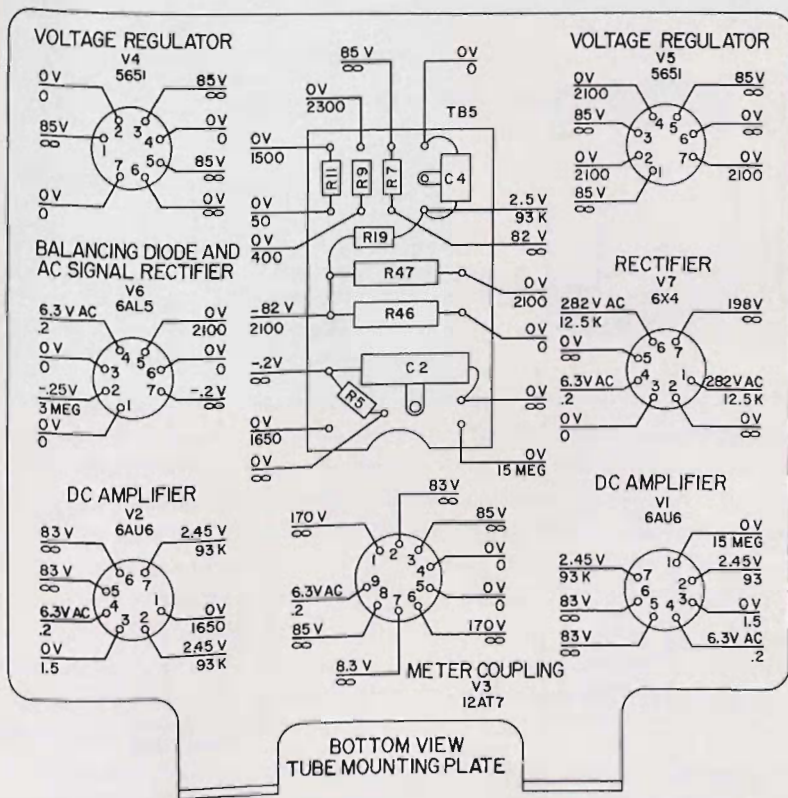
VOLTAGE REGULATOR
V4
5651

0 V
0

85V
∞

3
2
1
7
4
5
6

85V
∞

0V
0

85V
∞

0 V
0

0V
0

85 V
∞

0V
0

0V
2300

TB5

0V
1500

R11
R9
R7
C4

2.5 V
93 K

0V
50

0V
400

R19

82 V
∞

VOLTAGE REGULATOR
V5
5651

0V
2100

85V
∞

85 V
∞

0V
2100

0 V
2100

0V
2100

85 V
∞

4
3
2
1
5
6
7

BALANCING DIODE AND
AC SIGNAL RECTIFIER
V6
6AL5

6.3 V AC
.2

0V
2100

0 V
0

0V
0

-.25V
3 MEG

-.2 V
∞

0 V
0

4
3
2
1
5
6
7

R47

0V
2100

-82 V
2100

R46

0V
0

-.2V
∞

C 2

R5

0V
∞

0V
1650

0V
∞

0V
15 MEG

RECTIFIER
V7
6X4

282 V AC
12.5 K

198V
∞

0 V
∞

6.3V AC
.2

282VAC
12.5 K

0V
0

0V
∞

6
5
4
3
2
1
7

DC AMPLIFIER
V2
6AU6

83 V
∞

2.45 V
93 K

83 V
∞

6.3V AC
.2

0V
1650

0V
1.5

2.45 V
93 K

6
5
4
3
2
1
7

83 V
∞

170 V
∞

85 V
∞

0V
0

6.3VAC
.2

0V
0

85 V
∞

170V
∞

8.3 V
∞

1
2
3
4
5
6
7
8
9

METER COUPLING
V3
12AT7

DC AMPLIFIER
V1
6AU6

0 V
15 MEG

2.45 V
93 K

2.45V
93

83 V
∞

0V
1.5

83 V
∞

6.3V AC
.2

1
2
3
4
5
6
7

BOTTOM VIEW
TUBE MOUNTING PLATE